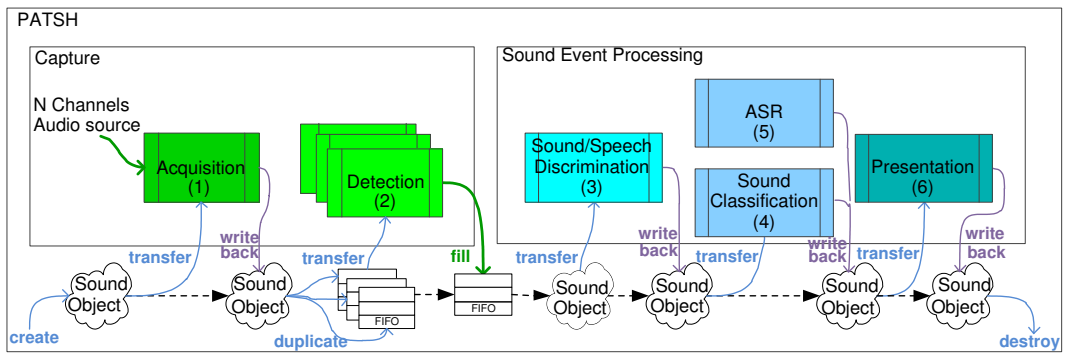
PATSH

Capture

N Channels
Audio source

Acquisition
(1)

Detection
(2)

Sound Event Processing

ASR
(5)

Sound/Speech
Discrimination
(3)

Sound
Classification
(4)

Presentation
(6)

transfer

write
back

transfer

fill

transfer

write
back

transfer

write
back

transfer

write
back

Sound
Object

Sound
Object

FIFO

FIFO

Sound
Object

Sound
Object

Sound
Object

Sound
Object

create

duplicate

destroy